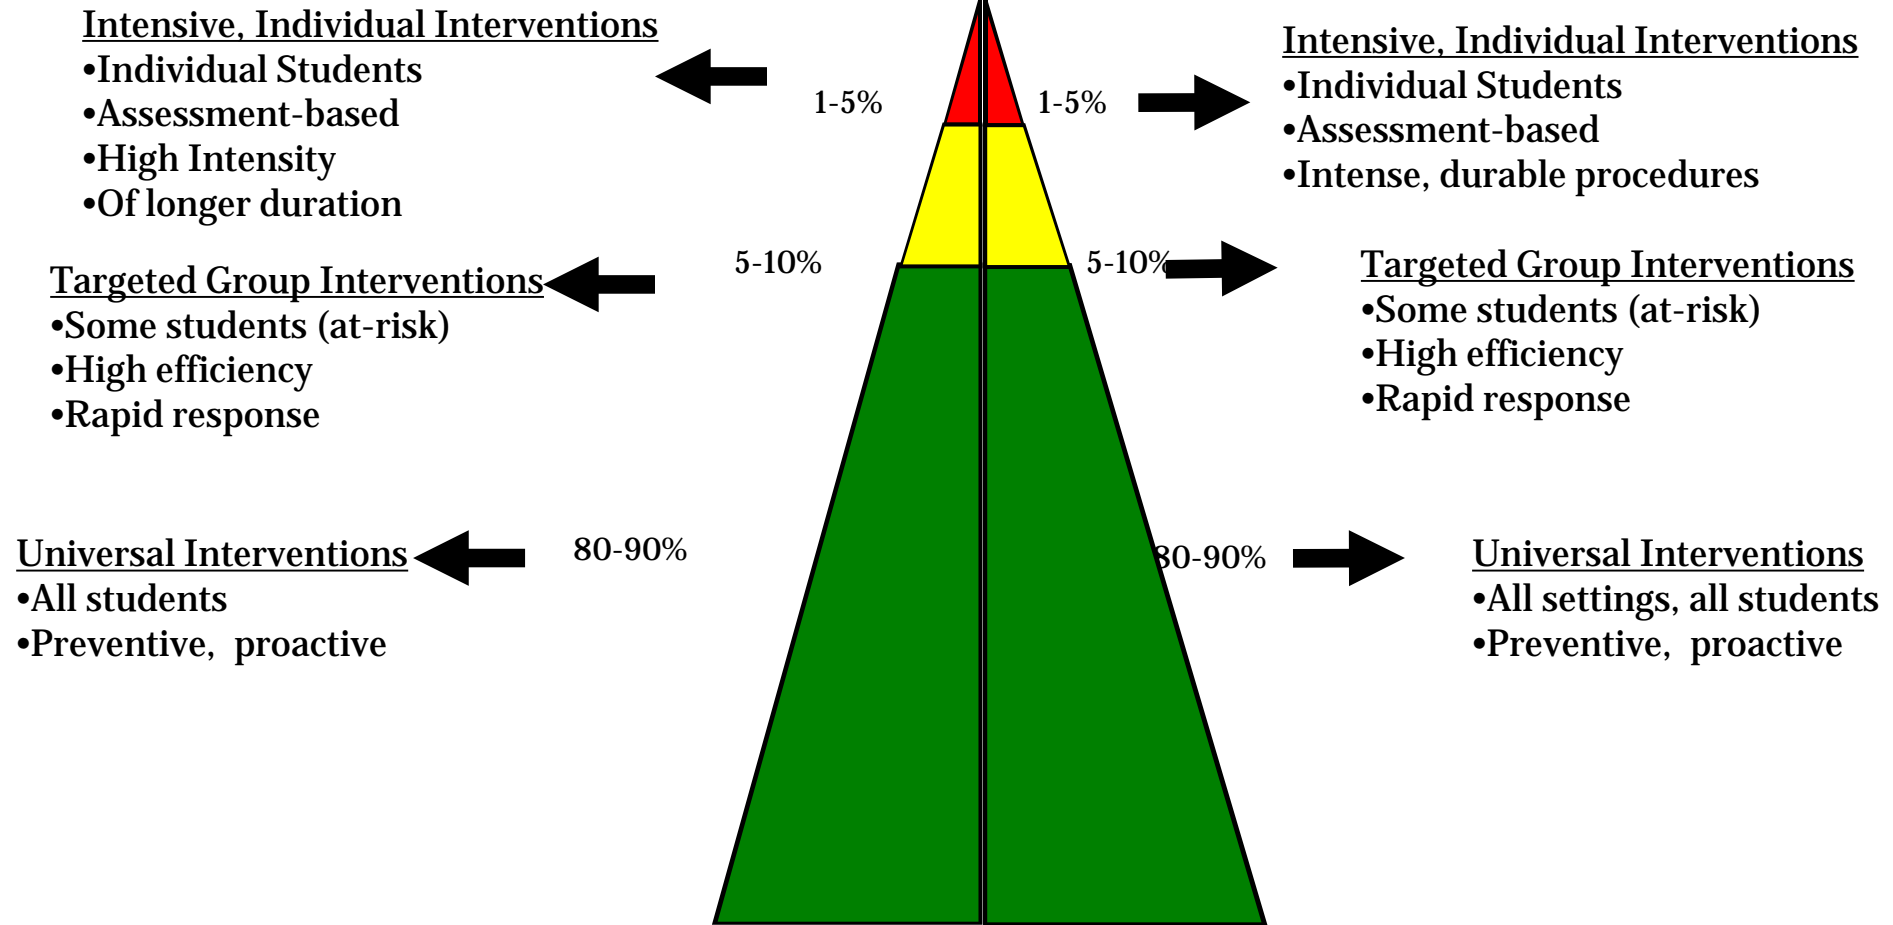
Intensive, Individual Interventions
•Individual Students
•Assessment-based
•High Intensity
•Of longer duration

1-5%

1-5%

Intensive, Individual Interventions
•Individual Students
•Assessment-based
•Intense, durable procedures

Targeted Group Interventions
•Some students (at-risk)
•High efficiency
•Rapid response

5-10%

5-10%

Targeted Group Interventions
•Some students (at-risk)
•High efficiency
•Rapid response

Universal Interventions
•All students
•Preventive, proactive

80-90%

80-90%

Universal Interventions
•All settings, all students
•Preventive, proactive